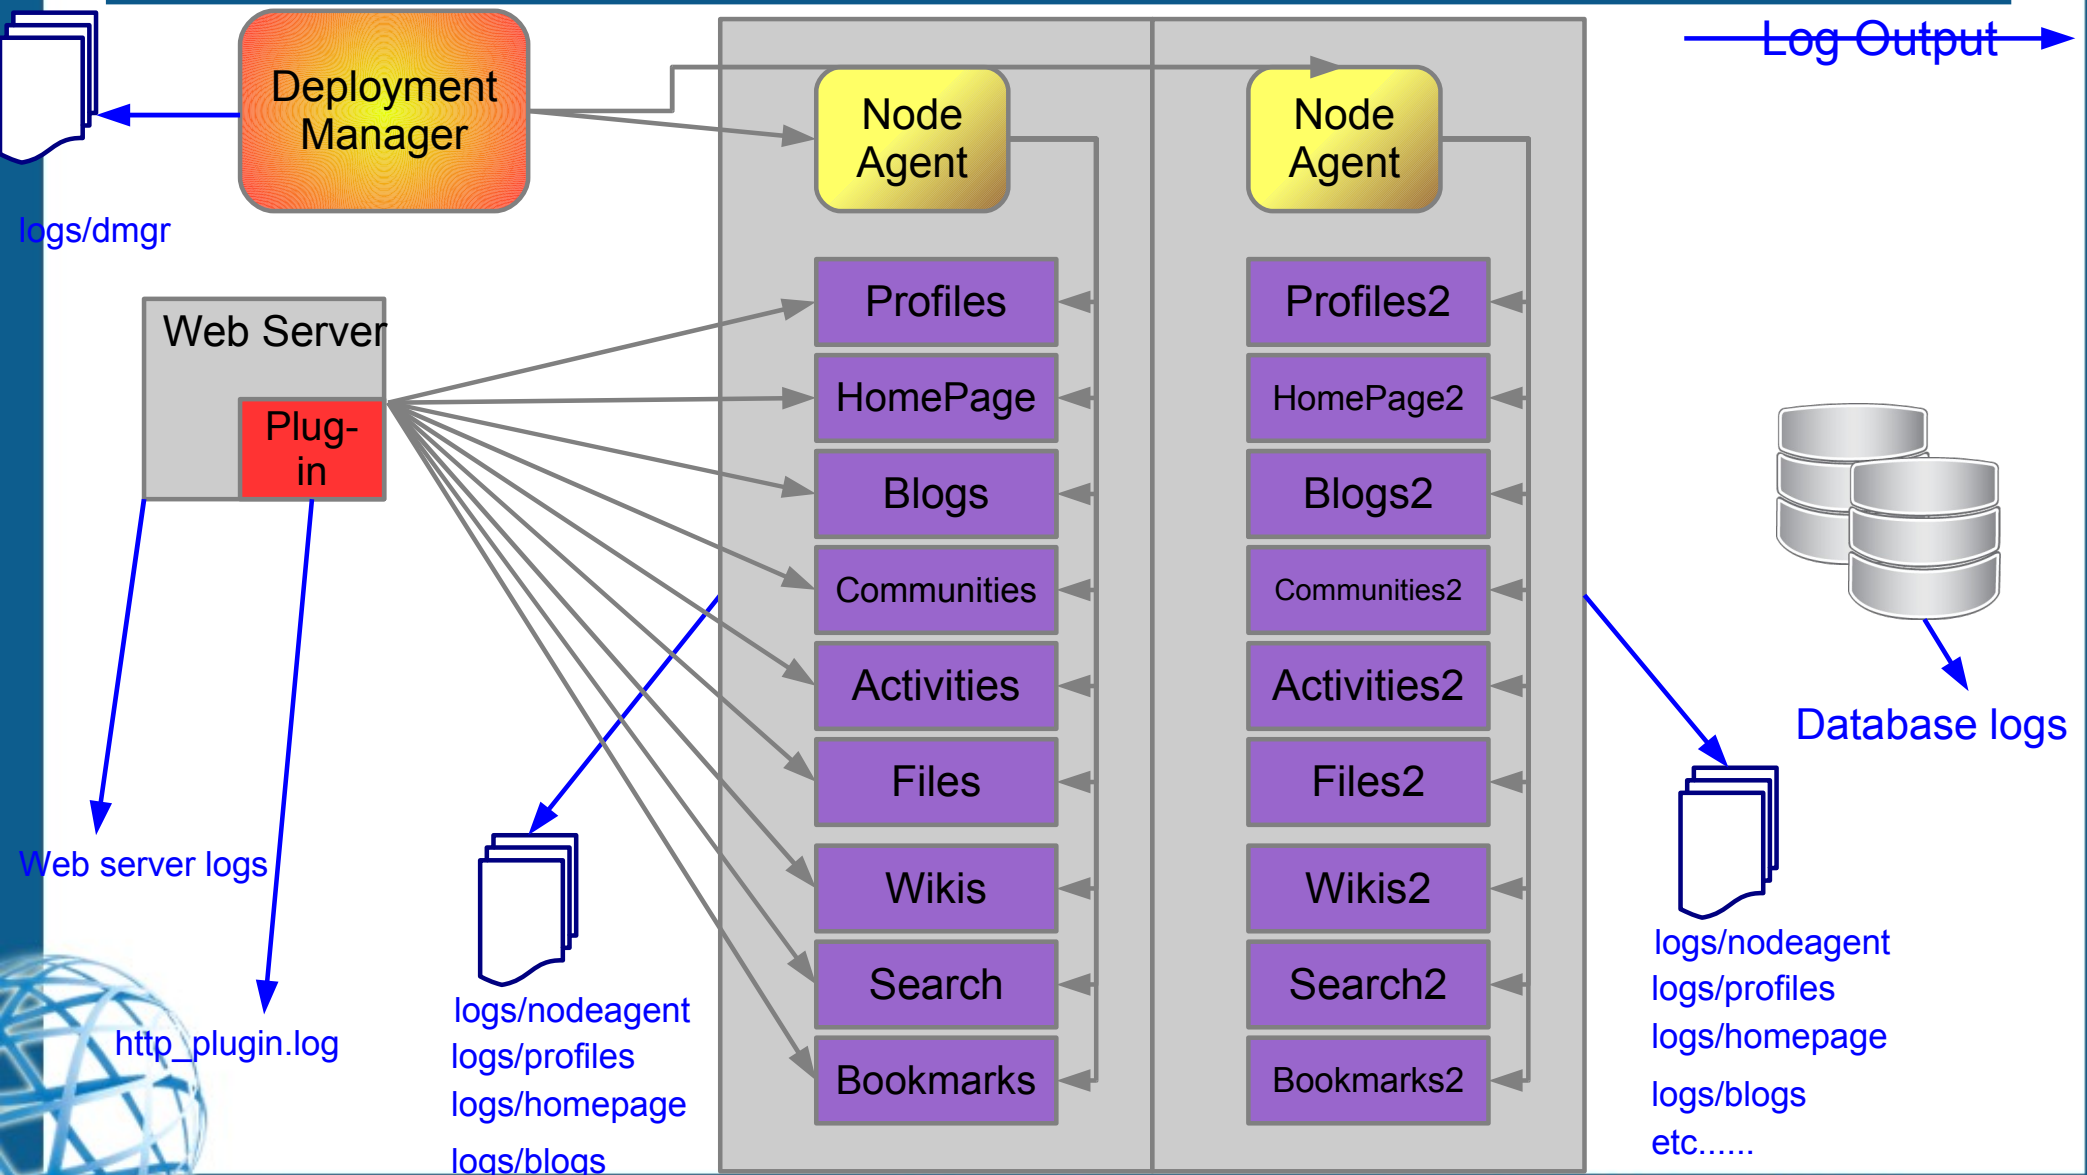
Log Output

Deployment Manager

logs/dmgr

Node Agent

Node Agent

Web Server

Plug-in

Profiles

HomePage

Blogs

Communities

Activities

Files

Wikis

Search

Bookmarks

Profiles2

HomePage2

Blogs2

Communities2

Activities2

Files2

Wikis2

Search2

Bookmarks2

Database logs

Web server logs

http_plugin.log

logs/nodeagent
logs/profiles
logs/homepage
logs/blogs

logs/nodeagent
logs/profiles
logs/homepage
logs/blogs
etc......